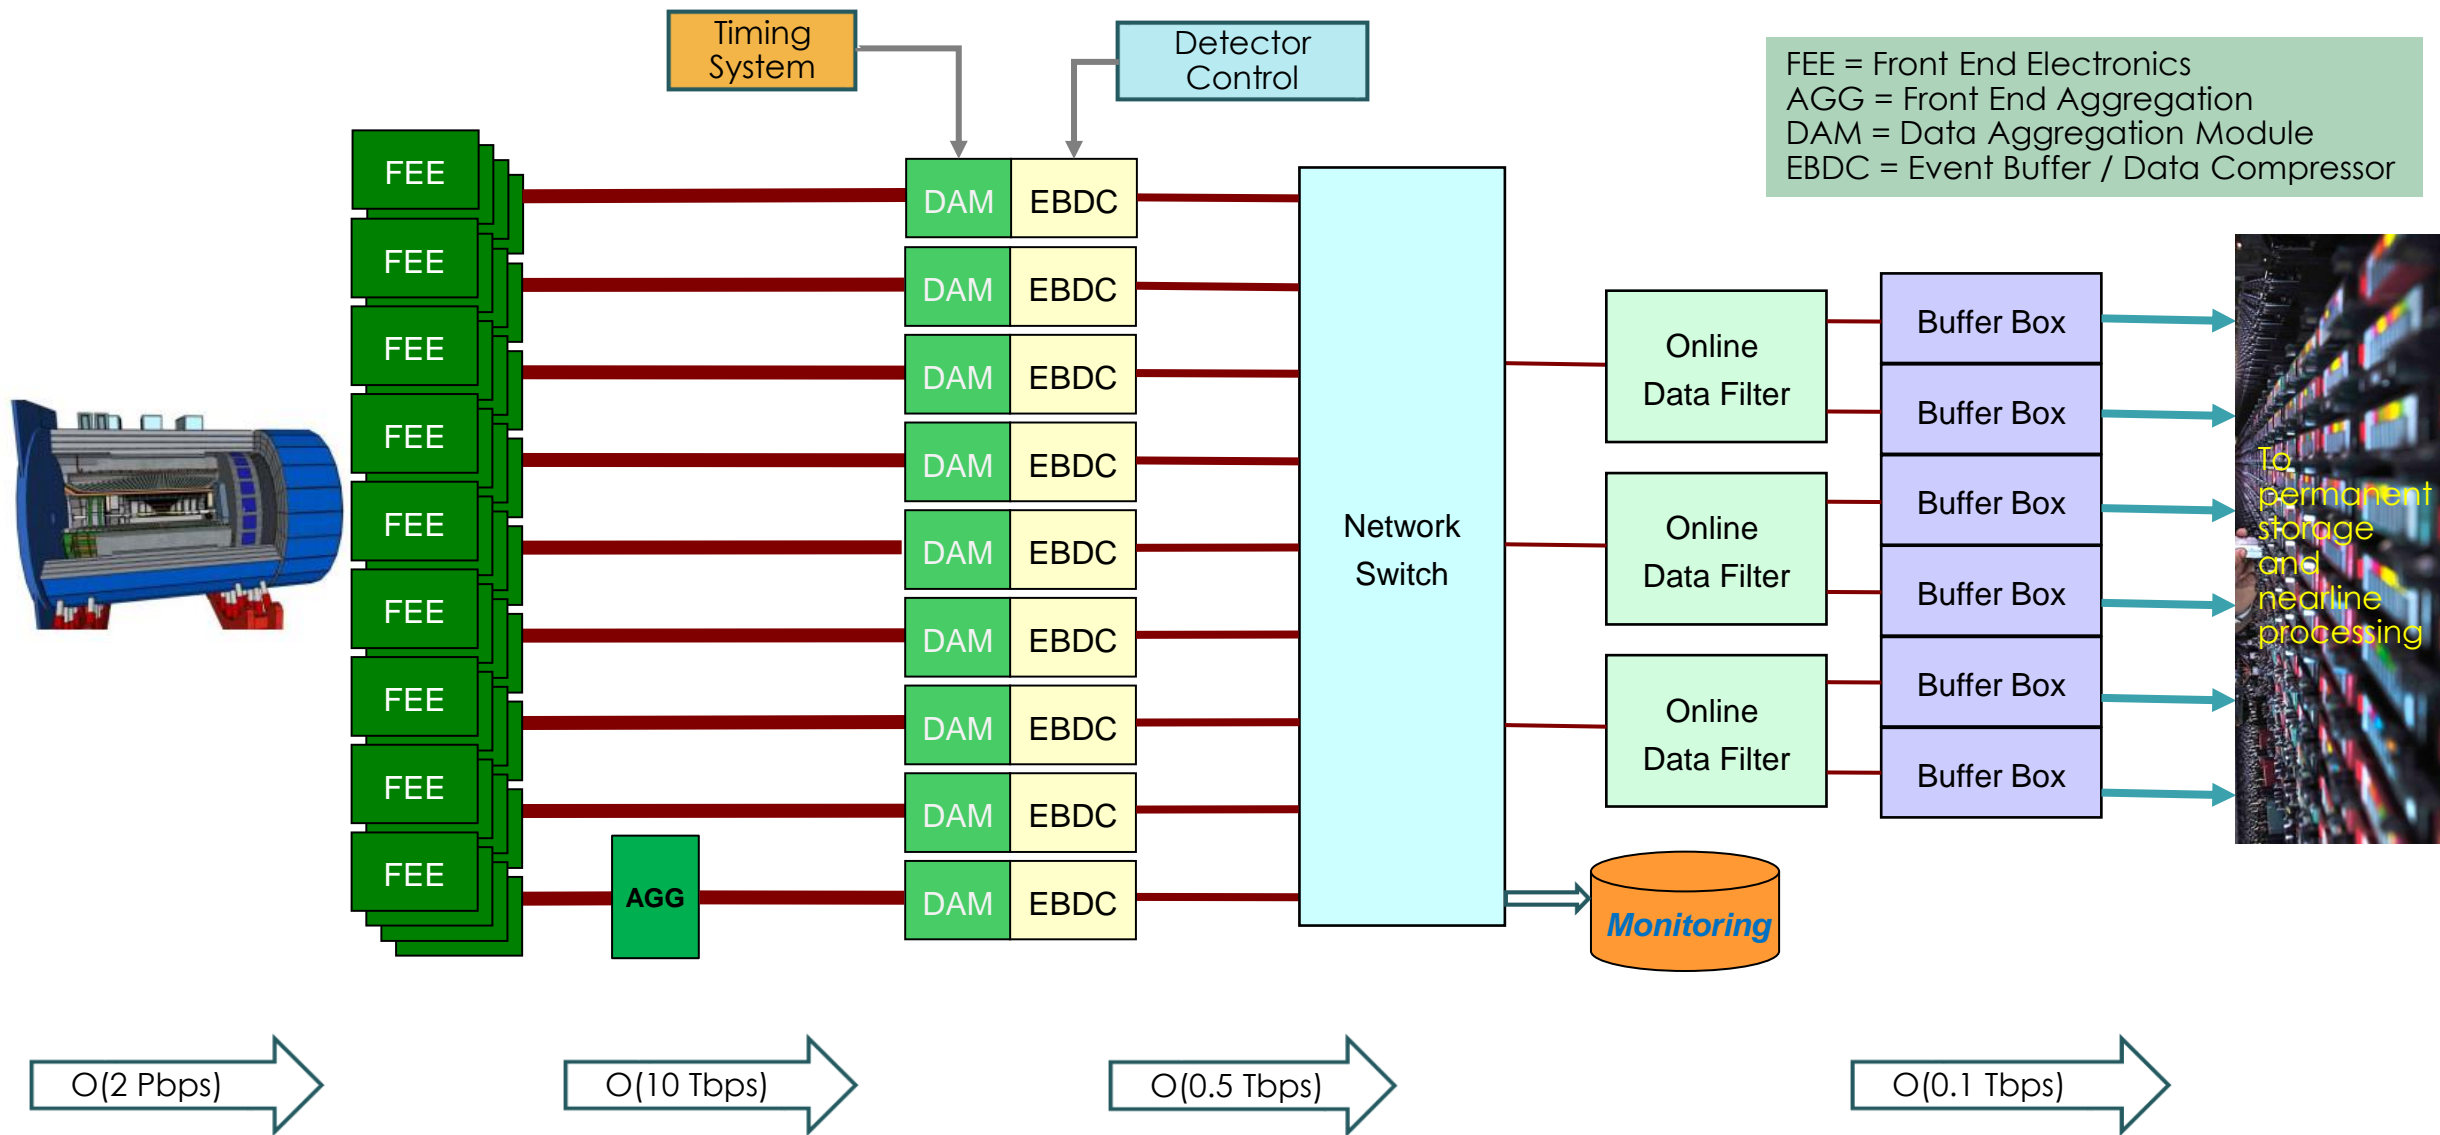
Timing System

Detector Control

FEE = Front End Electronics
AGG = Front End Aggregation
DAM = Data Aggregation Module
EBDC = Event Buffer / Data Compressor

FEE
FEE
FEE
FEE
FEE
FEE
FEE
FEE
FEE

AGG

DAM EBDC
DAM EBDC
DAM EBDC
DAM EBDC
DAM EBDC
DAM EBDC
DAM EBDC
DAM EBDC
DAM EBDC

Network Switch

Online Data Filter
Online Data Filter
Online Data Filter

Monitoring

Buffer Box
Buffer Box
Buffer Box
Buffer Box
Buffer Box
Buffer Box

To permanent storage and nearline processing

O(2 Pbps)
O(10 Tbps)
O(0.5 Tbps)
O(0.1 Tbps)